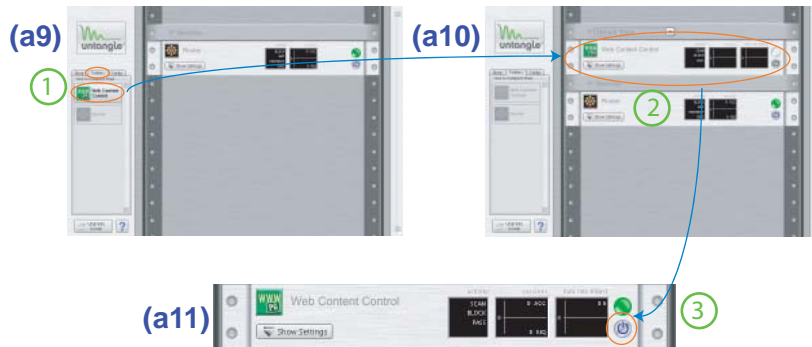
(a9)

untangle

1

Web Content Control

Show Settings

(a10)

untangle

Web Content Control

Show Settings

2

Router

Show Settings

(a11)

WWW

Web Content Control

Show Settings

SCAN
BLOCK
PASS

0 ACC

0 BAS

3